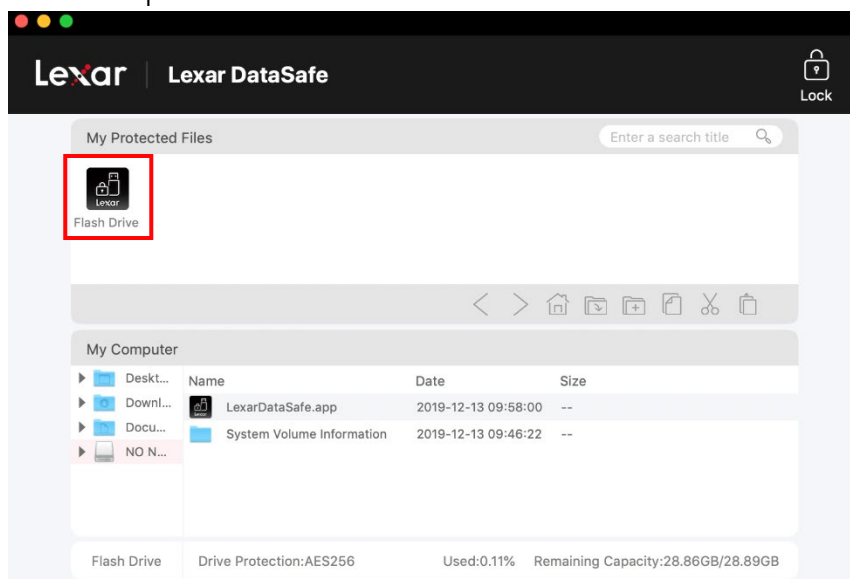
Lexar | Lexar DataSafe

Lock

My Protected Files

Enter a search title

Lexar

Flash Drive

My Computer

Deskt...
Downl...
Docu...
NO N...

| Name | Date | Size |
|---|---|---|
| LexarDataSafe.app | 2019-12-13 09:58:00 | -- |
| System Volume Information | 2019-12-13 09:46:22 | -- |

Flash Drive Drive Protection:AES256 Used:0.11% Remaining Capacity:28.86GB/28.89GB